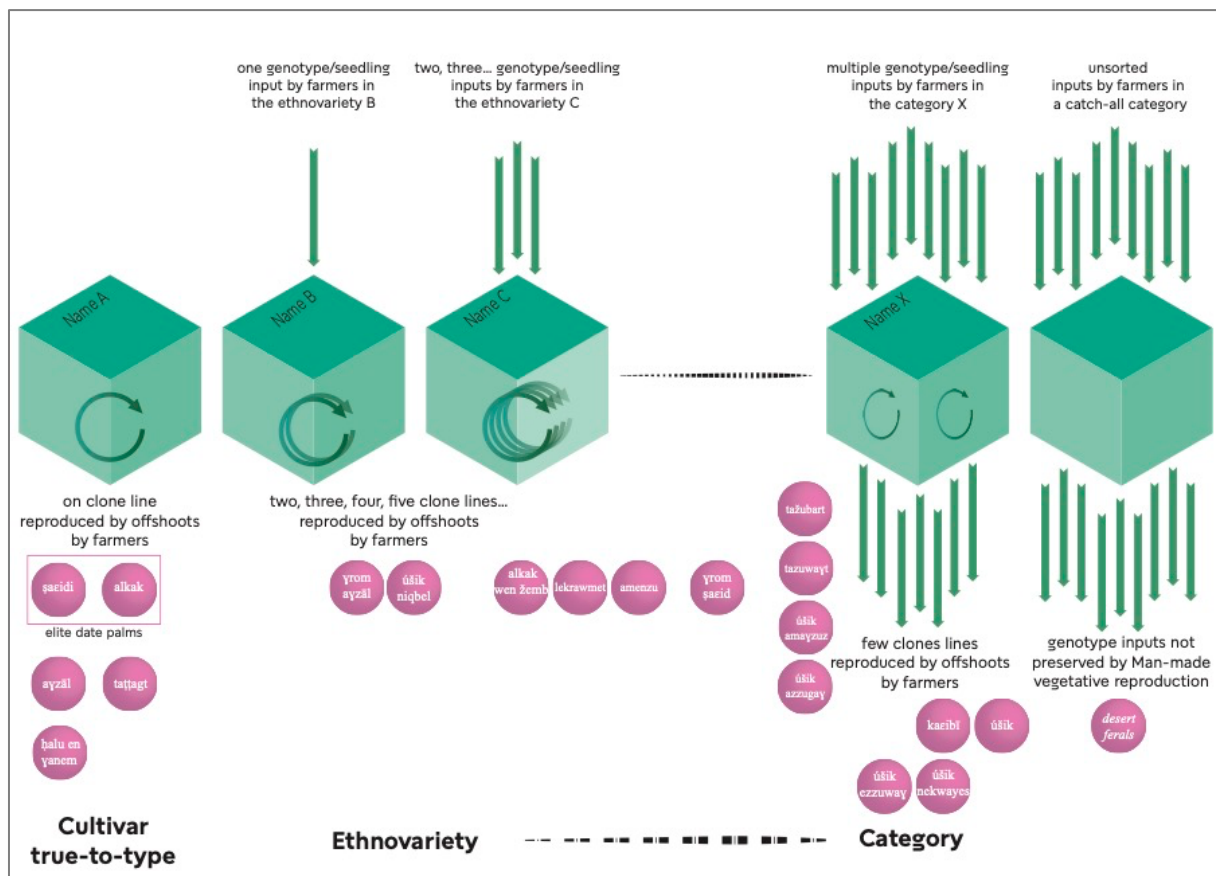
one genotype/seedling input by farmers in the ethnovariety B

two, three... genotype/seedling inputs by farmers in the ethnovariety C

multiple genotype/seedling inputs by farmers in the category X

unsorted inputs by farmers in a catch-all category

Name A

Name B

Name C

Name X

on clone line reproduced by offshoots by farmers

ṣaɛidi

alkak

elite date palms

aγzāl

taṭṭagt

ḥalu en γanem

two, three, four, five clone lines... reproduced by offshoots by farmers

γrom aγzāl

ûšik niqbel

alkak wen žemb

lekrawmet

amenzu

γrom ṣaɛid

tažubart

tazuwaγt

ûšik amaγzuz

ûšik azzugaγ

few clones lines reproduced by offshoots by farmers

kaɛibī

ûšik

ûšik ezzuwaγ

ûšik nekwayes

genotype inputs not preserved by Man-made vegetative reproduction

desert ferals

Cultivar true-to-type

Ethnovariety

Category